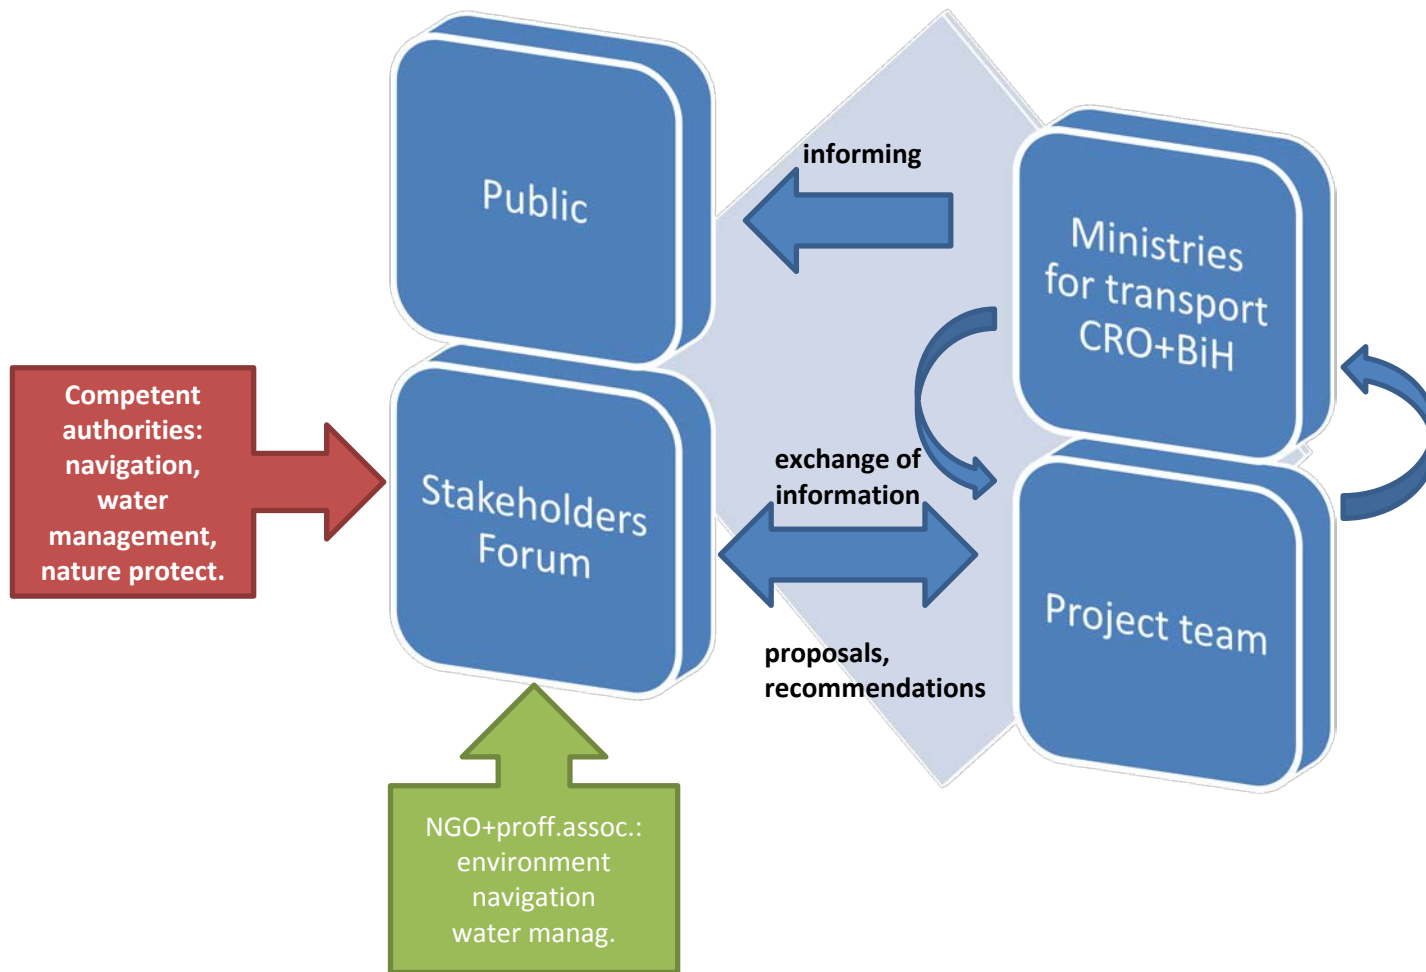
Public

informing

Ministries for transport CRO+BiH

Competent authorities: navigation, water management, nature protect.

Stakeholders Forum

exchange of information

Project team

proposals, recommendations

NGO+proff.assoc.: environment navigation water manag.